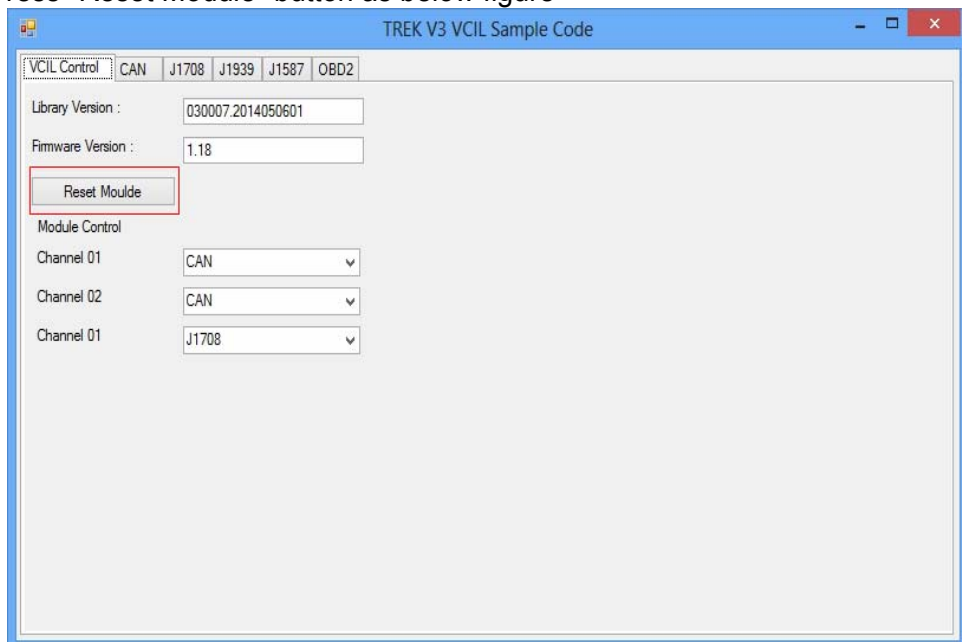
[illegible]ress "Reset Module" button as below figure

TREK V3 VCIL Sample Code

VCIL Control | CAN | J1708 | J1939 | J1587 | OBD2

Library Version : 030007.2014050601

Firmware Version : 1.18

Reset Moulde

Module Control

Channel 01 CAN

Channel 02 CAN

Channel 01 J1708